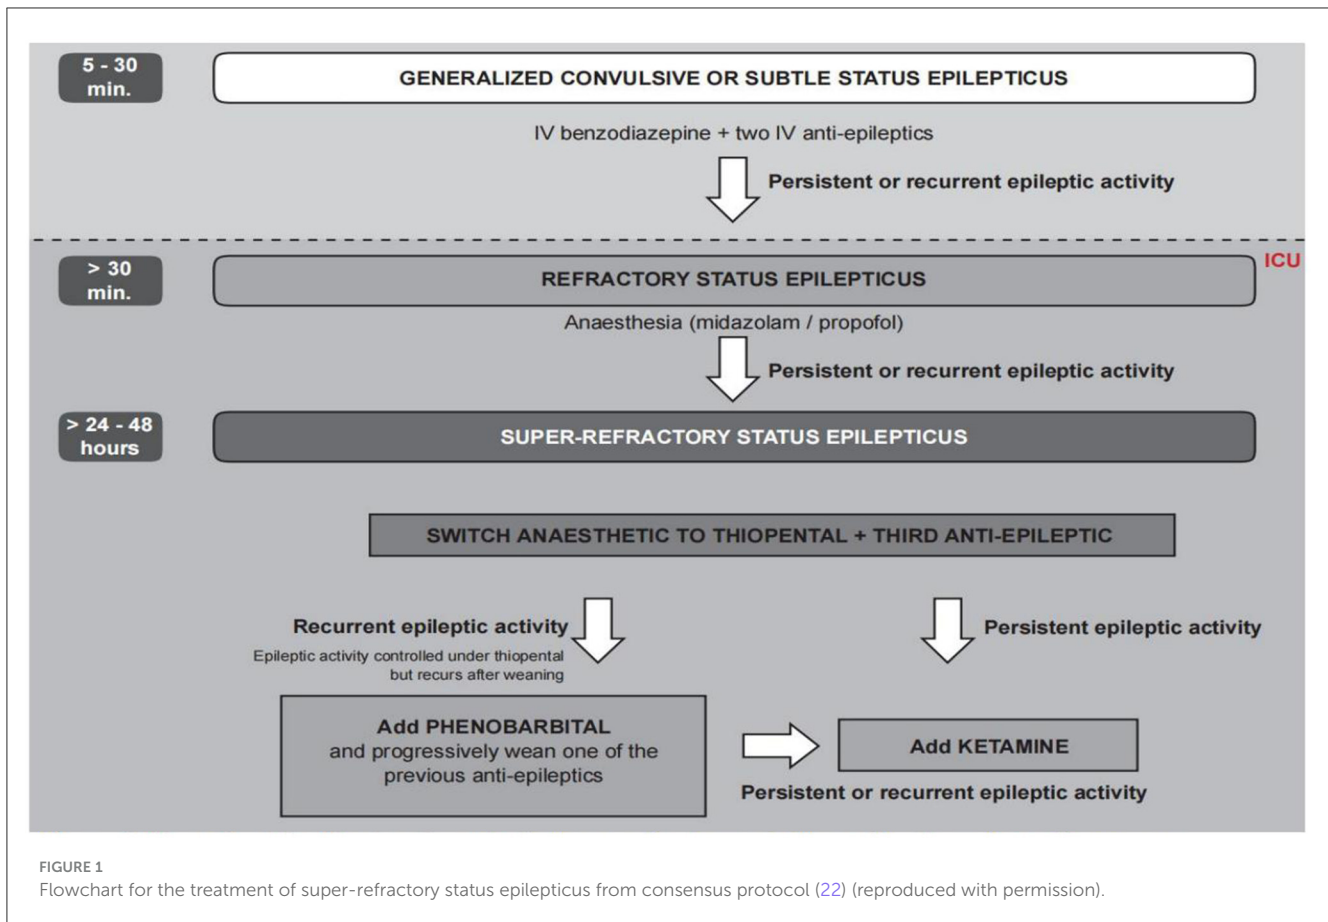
5 - 30 min.

GENERALIZED CONVULSIVE OR SUBTLE STATUS EPILEPTICUS

IV benzodiazepine + two IV anti-epileptics

Persistent or recurrent epileptic activity

> 30 min.

REFRACTORY STATUS EPILEPTICUS

ICU

Anaesthesia (midazolam / propofol)

Persistent or recurrent epileptic activity

> 24 - 48 hours

SUPER-REFRACTORY STATUS EPILEPTICUS

SWITCH ANAESTHETIC TO THIOPENTAL + THIRD ANTI-EPILEPTIC

Recurrent epileptic activity

Epileptic activity controlled under thiopental but recurs after weaning

Persistent epileptic activity

Add PHENOBARBITAL and progressively wean one of the previous anti-epileptics

Add KETAMINE

Persistent or recurrent epileptic activity

FIGURE 1
Flowchart for the treatment of super-refractory status epilepticus from consensus protocol (22) (reproduced with permission).